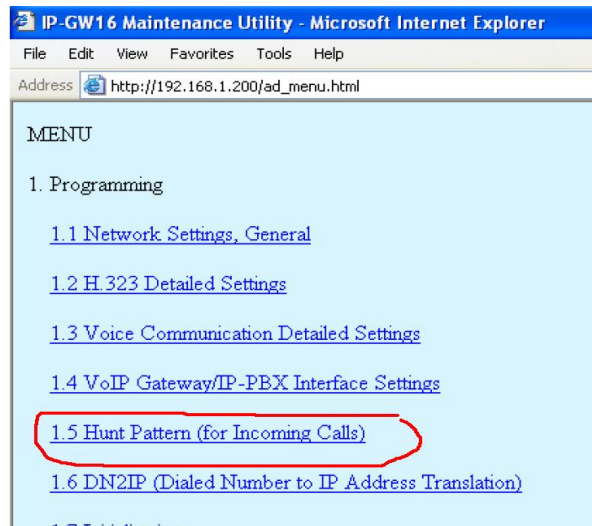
IP-GW16 Maintenance Utility - Microsoft Internet Explorer

File Edit View Favorites Tools Help

Address http://192.168.1.200/ad_menu.html

MENU

1. Programming

1.1 Network Settings, General

1.2 H.323 Detailed Settings

1.3 Voice Communication Detailed Settings

1.4 VoIP Gateway/IP-PBX Interface Settings

1.5 Hunt Pattern (for Incoming Calls)

1.6 DN2IP (Dialed Number to IP Address Translation)

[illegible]